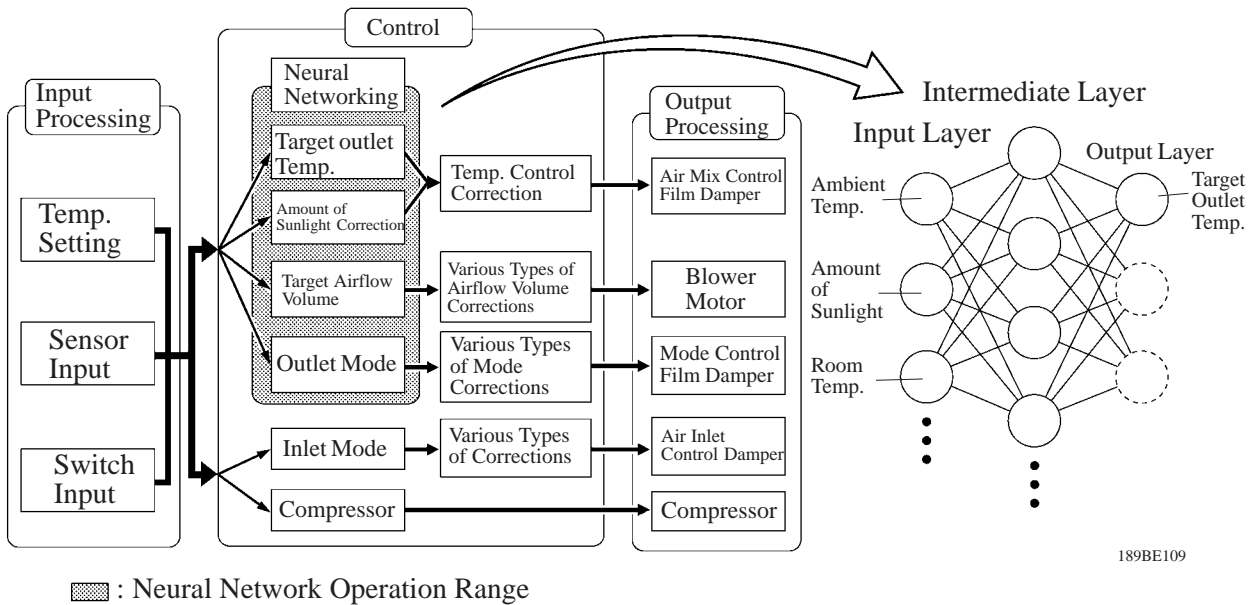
Control

Input Processing

Temp. Setting

Sensor Input

Switch Input

Neural Networking

Target outlet Temp.

Amount of Sunlight Correction

Target Airflow Volume

Outlet Mode

Inlet Mode

Compressor

Temp. Control Correction

Various Types of Airflow Volume Corrections

Various Types of Mode Corrections

Various Types of Corrections

Output Processing

Air Mix Control Film Damper

Blower Motor

Mode Control Film Damper

Air Inlet Control Damper

Compressor

Intermediate Layer

Input Layer

Output Layer

Ambient Temp.

Amount of Sunlight

Room Temp.

Target Outlet Temp.

189BE109

: Neural Network Operation Range